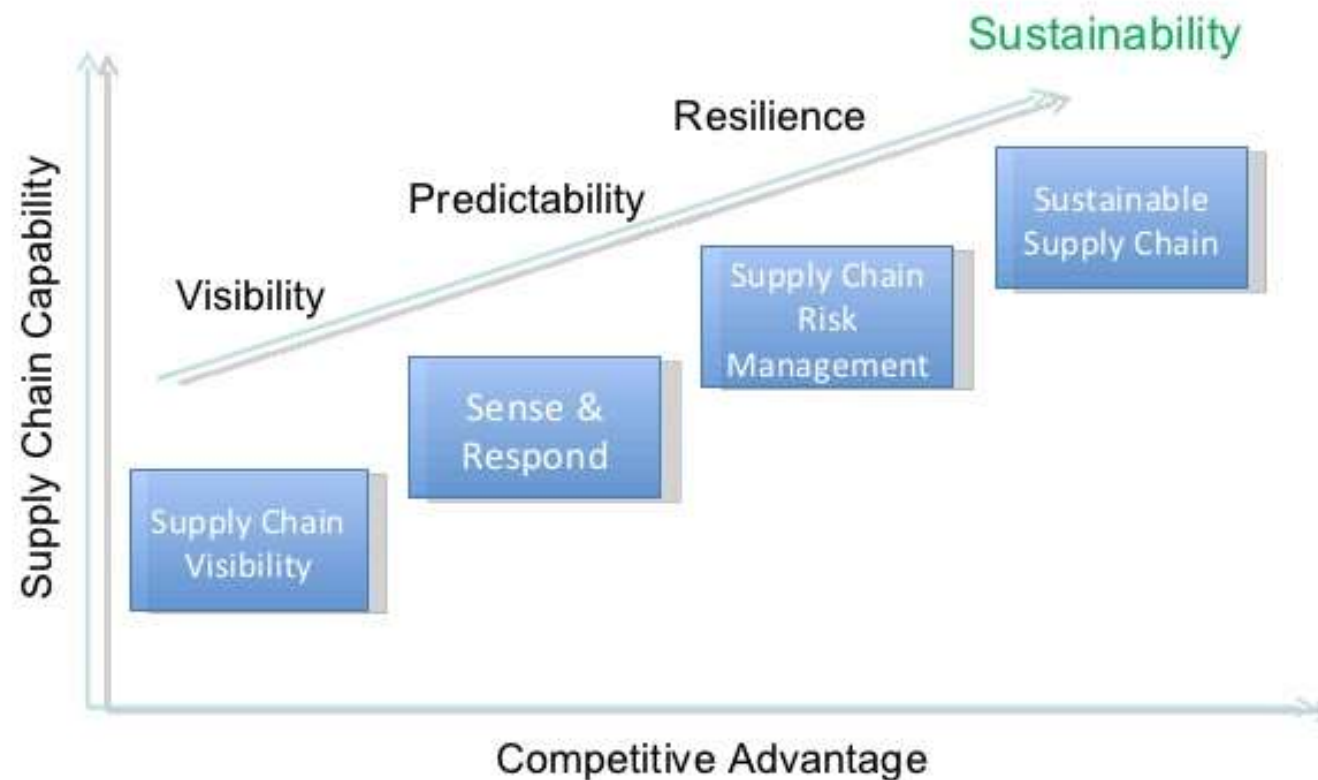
Sustainability

Resilience

Predictability

Visibility

Supply Chain Capability

Sustainable Supply Chain

Supply Chain Risk Management

Sense & Respond

Supply Chain Visibility

Competitive Advantage